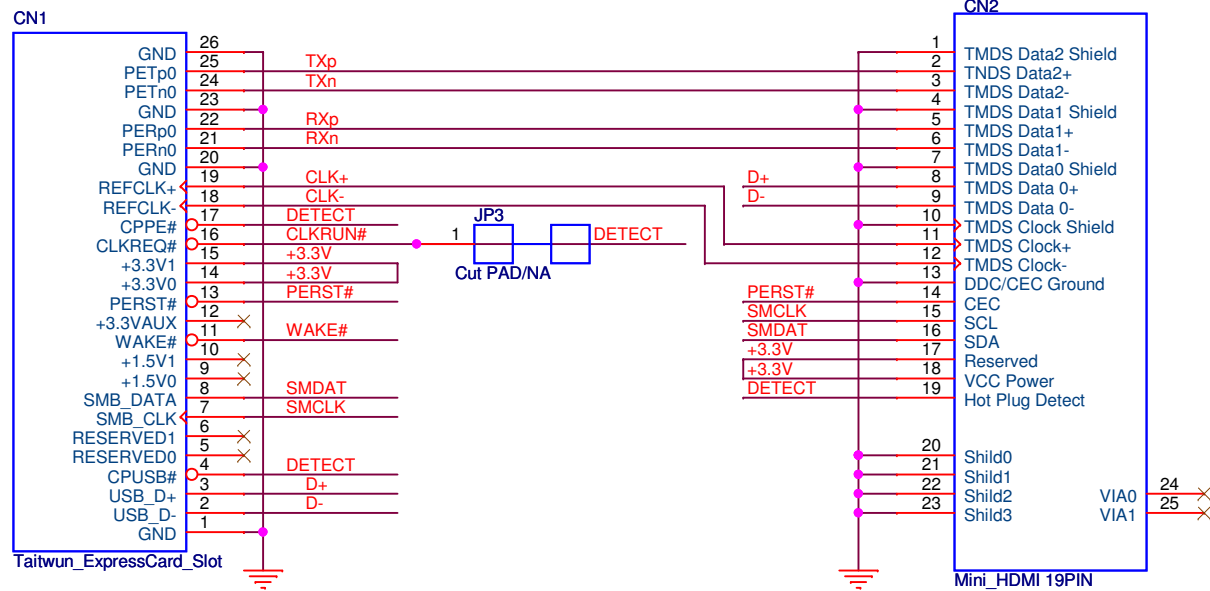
CN1

| Pin | Signal | Net |
|---|---|---|
| 26 | GND | |
| 25 | PETp0 | TXp |
| 24 | PETn0 | TXn |
| 23 | GND | |
| 22 | PERp0 | RXp |
| 21 | PERn0 | RXn |
| 20 | GND | |
| 19 | REFCLK+ | CLK+ |
| 18 | REFCLK- | CLK- |
| 17 | CPPE# | DETECT |
| 16 | CLKREQ# | CLKRUN# |
| 15 | +3.3V1 | +3.3V |
| 14 | +3.3V0 | +3.3V |
| 13 | PERST# | PERST# |
| 12 | +3.3VAUX | |
| 11 | WAKE# | WAKE# |
| 10 | +1.5V1 | |
| 9 | +1.5V0 | |
| 8 | SMB_DATA | SMDAT |
| 7 | SMB_CLK | SMCLK |
| 6 | RESERVED1 | |
| 5 | RESERVED0 | |
| 4 | CPUSB# | DETECT |
| 3 | USB_D+ | D+ |
| 2 | USB_D- | D- |
| 1 | GND | |

Taitwun_ExpressCard_Slot

JP3
1
DETECT
Cut PAD/NA

CN2

| Pin | Signal | Net |
|---|---|---|
| 1 | TMDS Data2 Shield | |
| 2 | TNDS Data2+ | |
| 3 | TMDS Data2- | |
| 4 | TMDS Data1 Shield | |
| 5 | TMDS Data1+ | |
| 6 | TMDS Data1- | |
| 7 | TMDS Data0 Shield | |
| 8 | TMDS Data 0+ | D+ |
| 9 | TMDS Data 0- | D- |
| 10 | TMDS Clock Shield | |
| 11 | TMDS Clock+ | |
| 12 | TMDS Clock- | |
| 13 | DDC/CEC Ground | |
| 14 | CEC | PERST# |
| 15 | SCL | SMCLK |
| 16 | SDA | SMDAT |
| 17 | Reserved | +3.3V |
| 18 | VCC Power | +3.3V |
| 19 | Hot Plug Detect | DETECT |
| 20 | Shild0 | |
| 21 | Shild1 | |
| 22 | Shild2 | |
| 23 | Shild3 | |
| 24 | VIA0 | |
| 25 | VIA1 | |

Mini_HDMI 19PIN